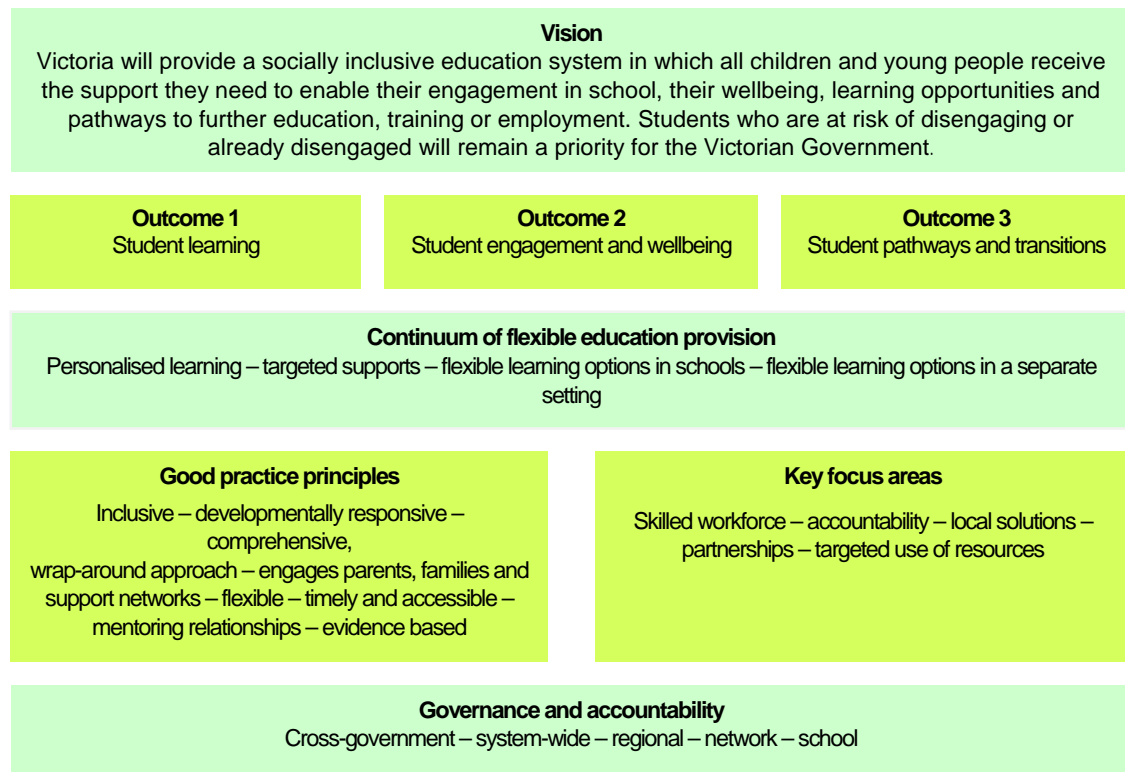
**Vision**
Victoria will provide a socially inclusive education system in which all children and young people receive the support they need to enable their engagement in school, their wellbeing, learning opportunities and pathways to further education, training or employment. Students who are at risk of disengaging or already disengaged will remain a priority for the Victorian Government.

**Outcome 1**
Student learning

**Outcome 2**
Student engagement and wellbeing

**Outcome 3**
Student pathways and transitions

**Continuum of flexible education provision**
Personalised learning – targeted supports – flexible learning options in schools – flexible learning options in a separate setting

**Good practice principles**
Inclusive – developmentally responsive – comprehensive,
wrap-around approach – engages parents, families and support networks – flexible – timely and accessible – mentoring relationships – evidence based

**Key focus areas**
Skilled workforce – accountability – local solutions – partnerships – targeted use of resources

**Governance and accountability**
Cross-government – system-wide – regional – network – school